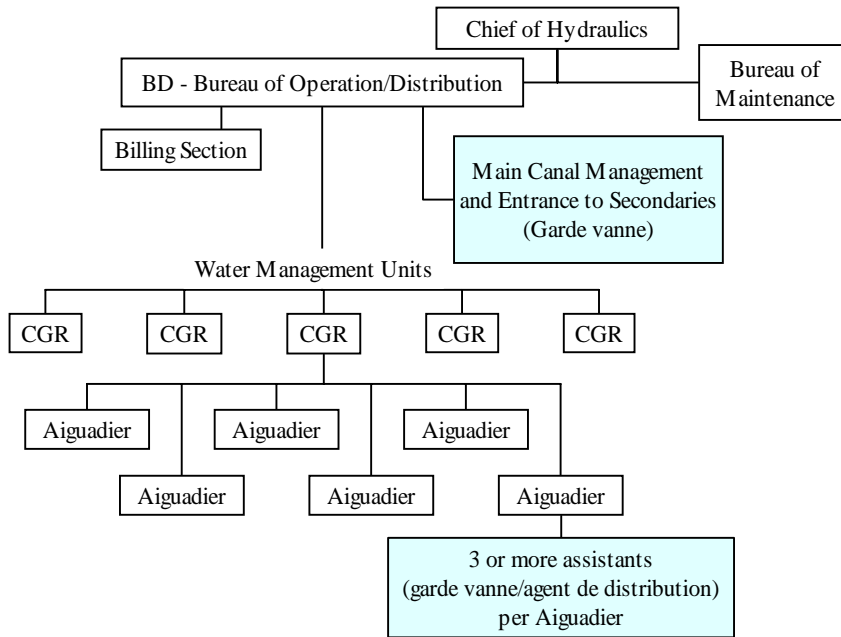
Chief of Hydraulics

BD - Bureau of Operation/Distribution

Bureau of Maintenance

Billing Section

Main Canal Management and Entrance to Secondaries (Garde vanne)

Water Management Units

CGR

CGR

CGR

CGR

CGR

Aiguadier

Aiguadier

Aiguadier

Aiguadier

Aiguadier

Aiguadier

3 or more assistants (garde vanne/agent de distribution) per Aiguadier